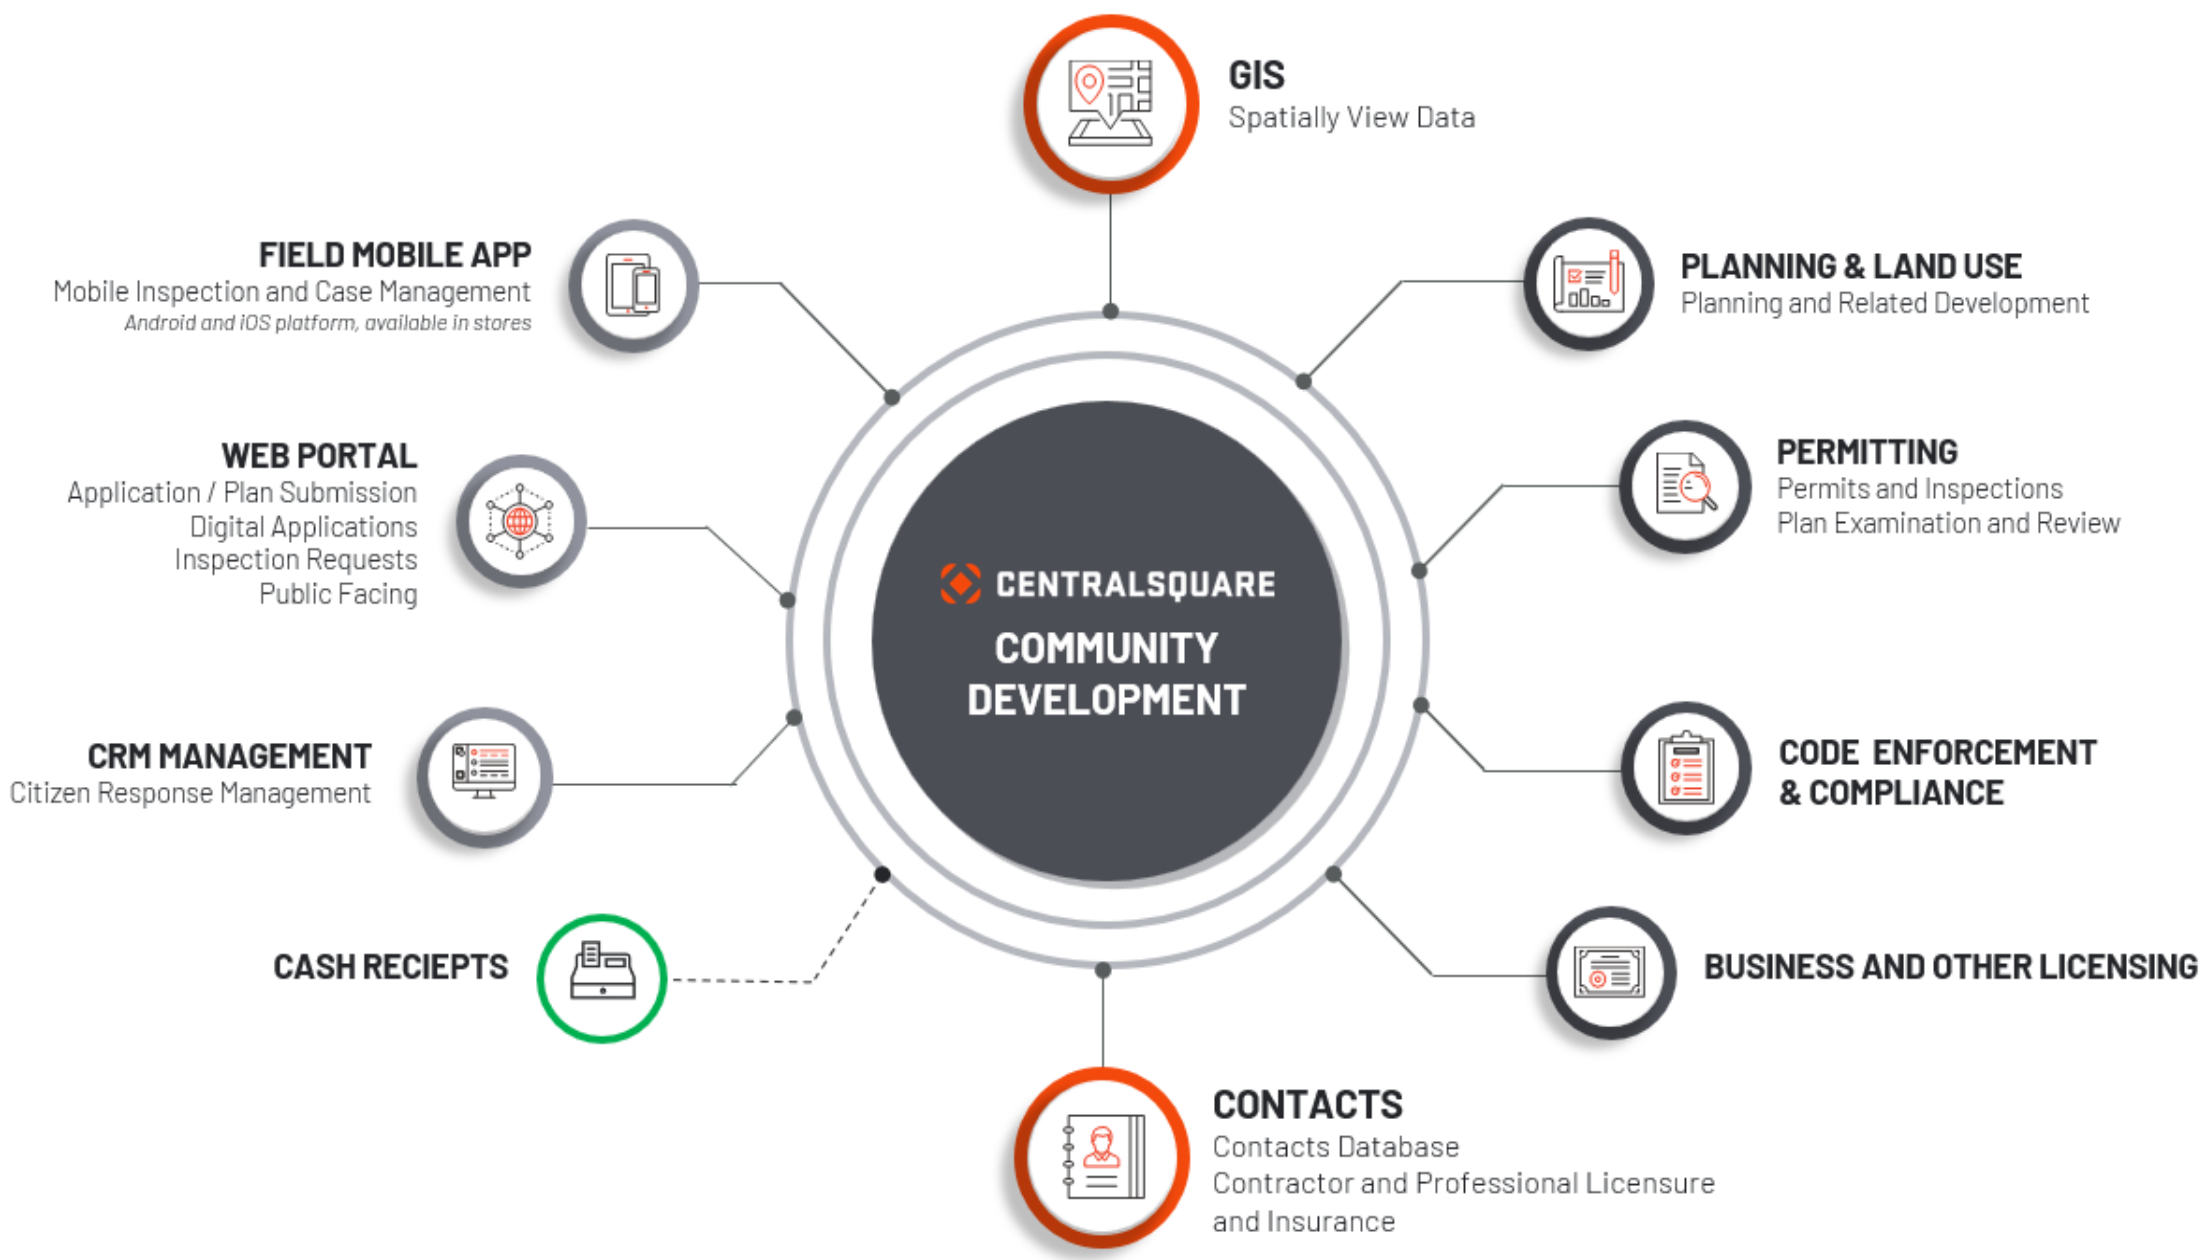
GIS
Spatially View Data

FIELD MOBILE APP
Mobile Inspection and Case Management
Android and iOS platform, available in stores

PLANNING & LAND USE
Planning and Related Development

WEB PORTAL
Application / Plan Submission
Digital Applications
Inspection Requests
Public Facing

PERMITTING
Permits and Inspections
Plan Examination and Review

CENTRALSQUARE
COMMUNITY DEVELOPMENT

CRM MANAGEMENT
Citizen Response Management

CODE ENFORCEMENT & COMPLIANCE

CASH RECIEPTS

BUSINESS AND OTHER LICENSING

CONTACTS
Contacts Database
Contractor and Professional Licensure and Insurance